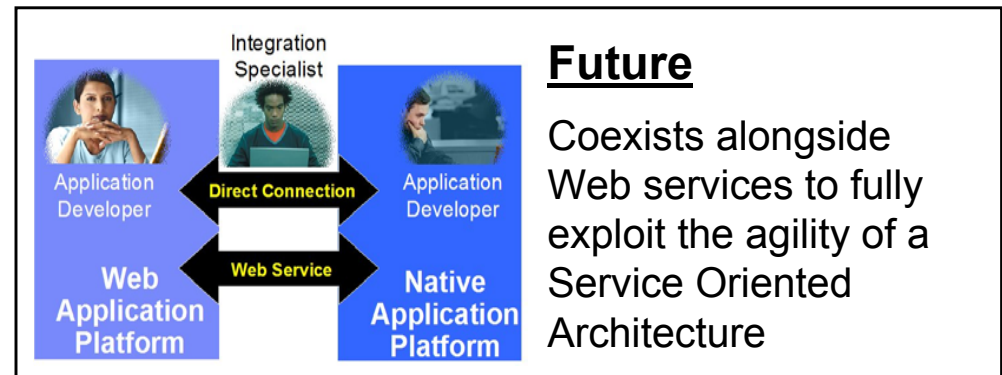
Integration Specialist

Application Developer

Direct Connection

Application Developer

Web Service

Web Application Platform

Native Application Platform

Future

Coexists alongside Web services to fully exploit the agility of a Service Oriented Architecture